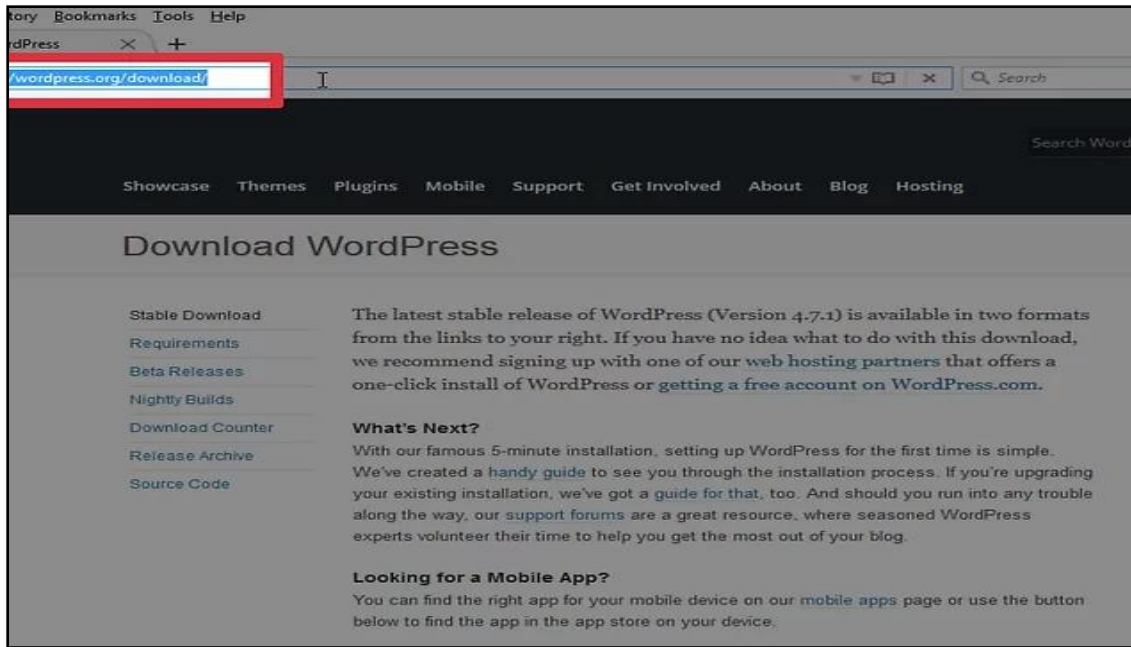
tory Bookmarks Tools Help

rdPress ×  +

/wordpress.org/download/

Search

Search Word

Showcase Themes Plugins Mobile Support Get Involved About Blog Hosting

Download WordPress

Stable Download
Requirements
Beta Releases
Nightly Builds
Download Counter
Release Archive
Source Code

The latest stable release of WordPress (Version 4.7.1) is available in two formats from the links to your right. If you have no idea what to do with this download, we recommend signing up with one of our web hosting partners that offers a one-click install of WordPress or getting a free account on WordPress.com.

What's Next?
With our famous 5-minute installation, setting up WordPress for the first time is simple. We've created a handy guide to see you through the installation process. If you're upgrading your existing installation, we've got a guide for that, too. And should you run into any trouble along the way, our support forums are a great resource, where seasoned WordPress experts volunteer their time to help you get the most out of your blog.

Looking for a Mobile App?
You can find the right app for your mobile device on our mobile apps page or use the button below to find the app in the app store on your device.